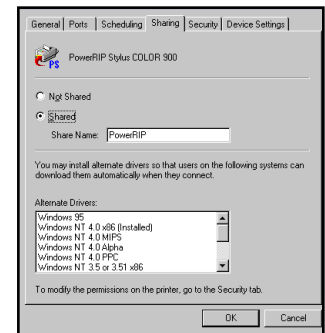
General | Ports | Scheduling | Sharing | Security | Device Settings

PS

PowerRIP Stylus COLOR 900

Not Shared

Shared

Share Name: PowerRIP

You may install alternate drivers so that users on the following systems can download them automatically when they connect.

Alternate Drivers:

Windows 95
Windows NT 4.0 x86 (Installed)
Windows NT 4.0 MIPS
Windows NT 4.0 Alpha
Windows NT 4.0 PPC
Windows NT 3.5 or 3.51 x86

To modify the permissions on the printer, go to the Security tab.

OK

Cancel